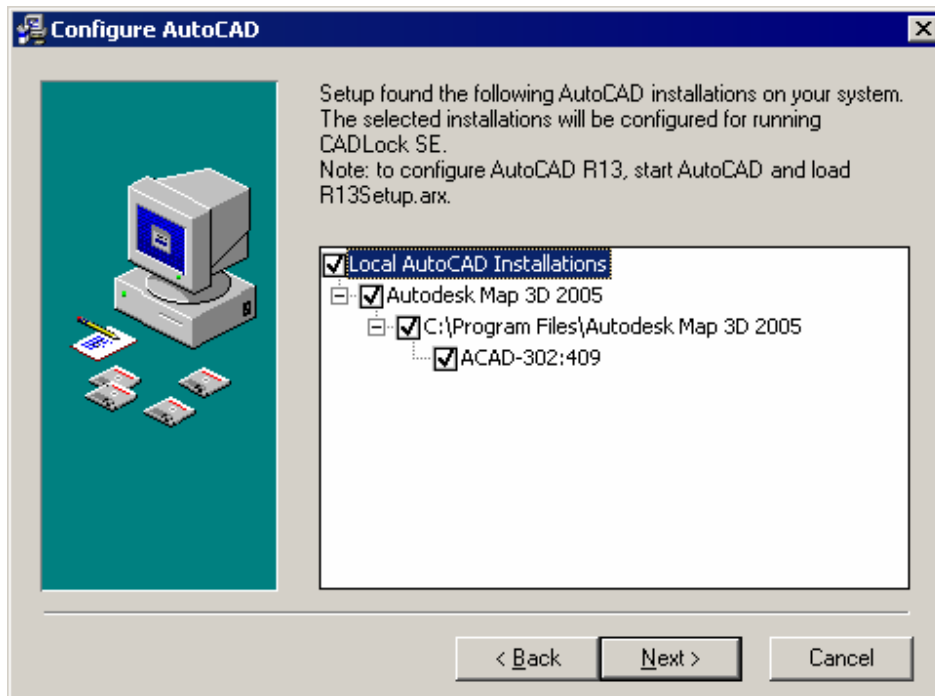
Configure AutoCAD

Setup found the following AutoCAD installations on your system. The selected installations will be configured for running CADLock SE.
Note: to configure AutoCAD R13, start AutoCAD and load R13Setup.arx.

Local AutoCAD Installations
Autodesk Map 3D 2005
C:\Program Files\Autodesk Map 3D 2005
ACAD-302:409

< Back
Next >
Cancel